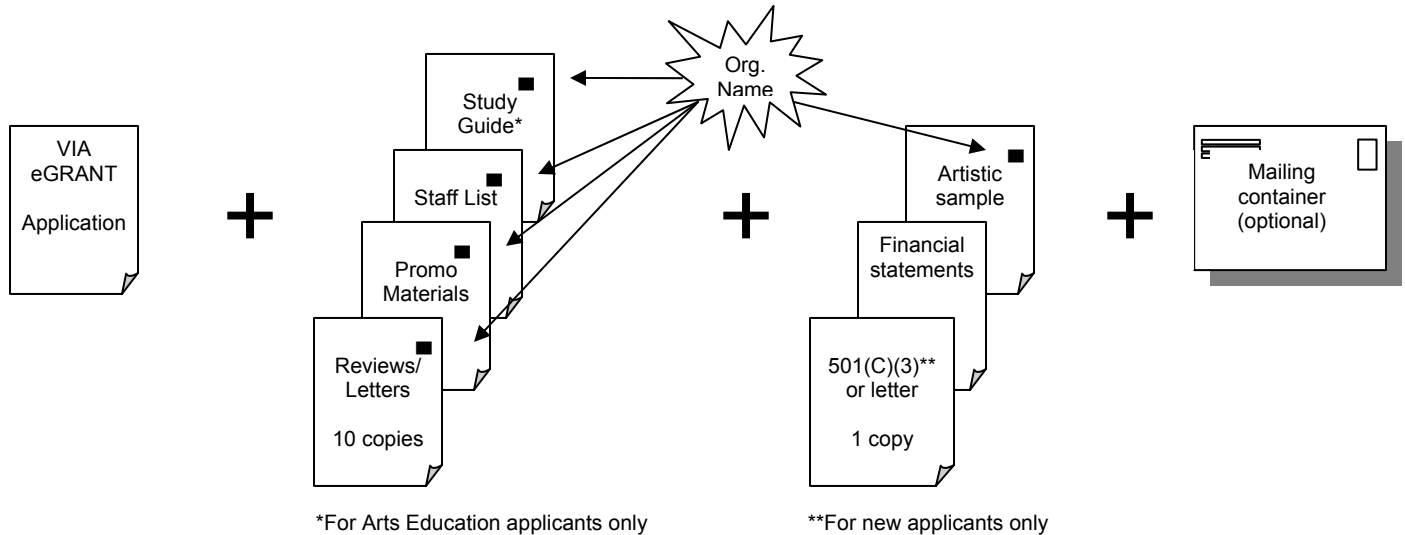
VIA eGRANT

Application

+

Org. Name

Study Guide*

Staff List

Promo Materials

Reviews/ Letters

10 copies

+

Artistic sample

Financial statements

501(C)(3)** or letter

1 copy

+

Mailing container (optional)

*For Arts Education applicants only

**For new applicants only